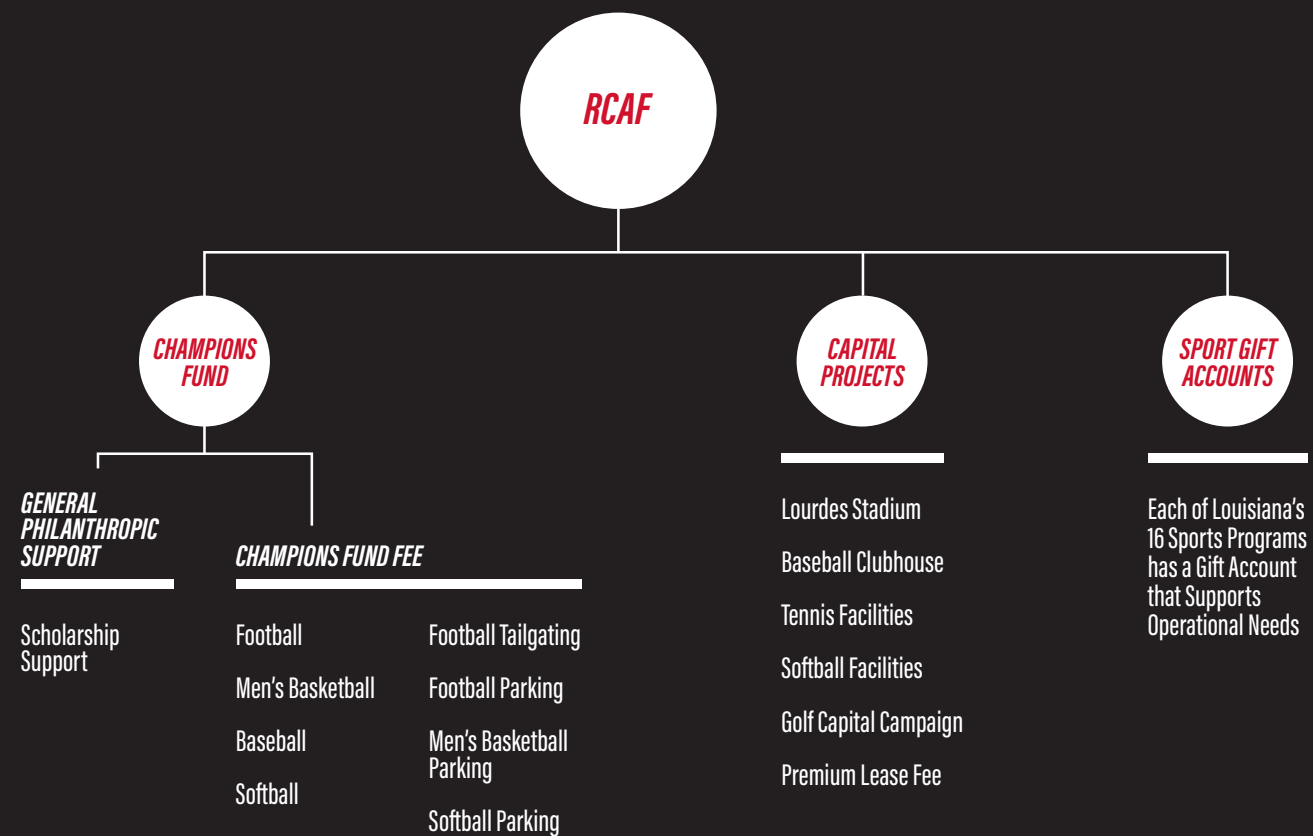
RCAF

CHAMPIONS FUND

CAPITAL PROJECTS

SPORT GIFT ACCOUNTS

GENERAL PHILANTHROPIC SUPPORT

Scholarship Support

CHAMPIONS FUND FEE

Football

Men's Basketball

Baseball

Softball

Football Tailgating

Football Parking

Men's Basketball Parking

Softball Parking

Lourdes Stadium

Baseball Clubhouse

Tennis Facilities

Softball Facilities

Golf Capital Campaign

Premium Lease Fee

Each of Louisiana's 16 Sports Programs has a Gift Account that Supports Operational Needs